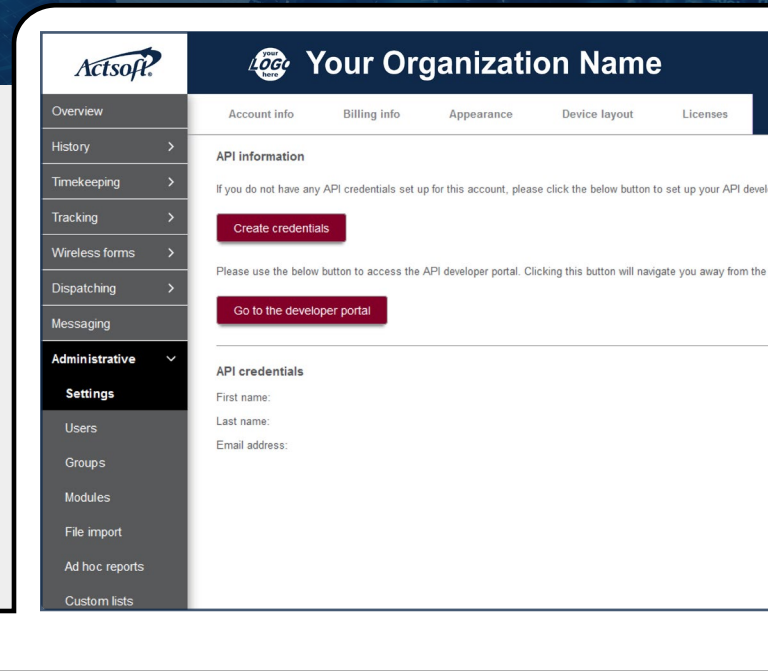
Actsoft.

your LOGO here Your Organization Name

Overview
History >
Timekeeping >
Tracking >
Wireless forms >
Dispatching >
Messaging
Administrative
Settings
Users
Groups
Modules
File import
Ad hoc reports
Custom lists

Account info Billing info Appearance Device layout Licenses

API information

If you do not have any API credentials set up for this account, please click the below button to set up your API devel

Create credentials

Please use the below button to access the API developer portal. Clicking this button will navigate you away from the

Go to the developer portal

API credentials

First name:

Last name:

Email address: